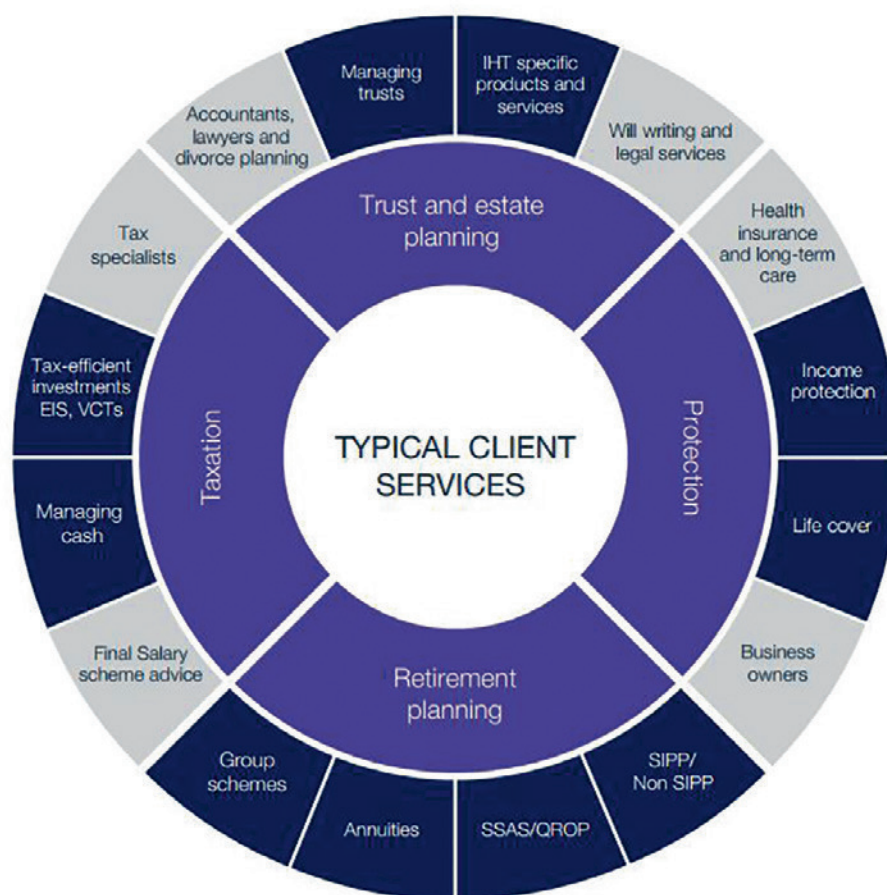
TYPICAL CLIENT SERVICES

Trust and estate planning

Protection

Retirement planning

Taxation

Managing trusts

IHT specific products and services

Will writing and legal services

Health insurance and long-term care

Income protection

Life cover

Business owners

SIPP/ Non SIPP

SSAS/QROP

Annuities

Group schemes

Final Salary scheme advice

Managing cash

Tax-efficient investments EIS, VCTs

Tax specialists

Accountants, lawyers and divorce planning